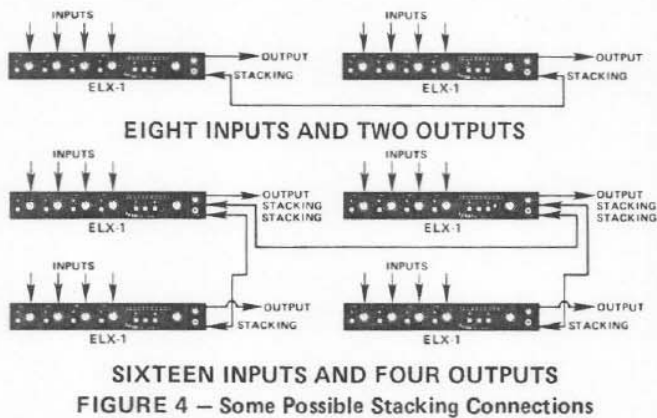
INPUTS

OUTPUT
STACKING
ELX-1

INPUTS

OUTPUT
STACKING
ELX-1

EIGHT INPUTS AND TWO OUTPUTS

INPUTS

OUTPUT
STACKING
STACKING
ELX-1

INPUTS

OUTPUT
STACKING
STACKING
ELX-1

INPUTS

OUTPUT
STACKING
ELX-1

INPUTS

OUTPUT
STACKING
ELX-1

SIXTEEN INPUTS AND FOUR OUTPUTS

FIGURE 4 – Some Possible Stacking Connections